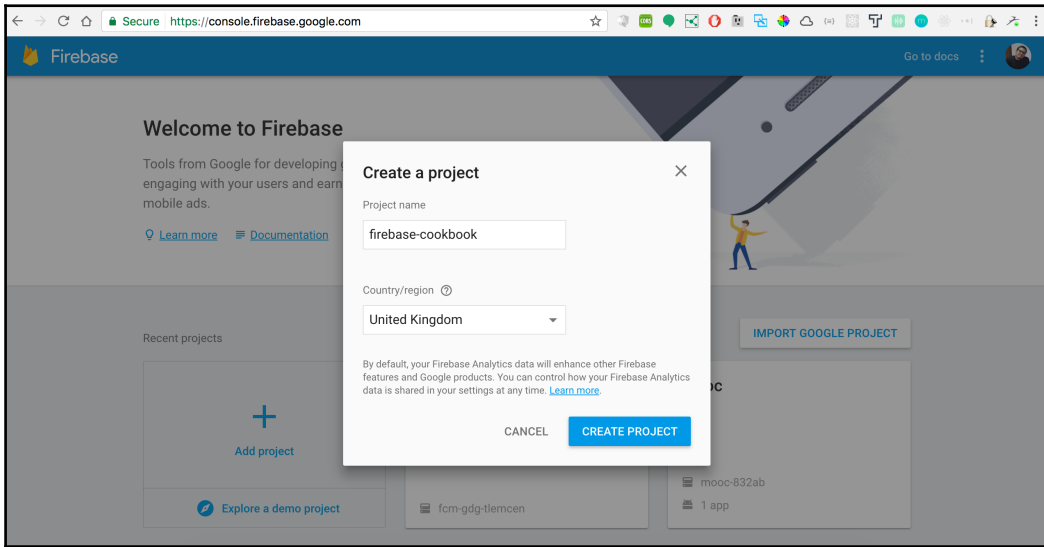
Secure https://console.firebase.google.com

Firebase

Go to docs

Welcome to Firebase

Tools from Google for developing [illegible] engaging with your users and earn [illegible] mobile ads.

Learn more
Documentation

Create a project

Project name

firebase-cookbook

Country/region

United Kingdom

By default, your Firebase Analytics data will enhance other Firebase features and Google products. You can control how your Firebase Analytics data is shared in your settings at any time. Learn more.

CANCEL
CREATE PROJECT

Recent projects

IMPORT GOOGLE PROJECT

+

Add project

Explore a demo project

fcm-gdg-tlemcen

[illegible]oc

mooc-832ab

1 app